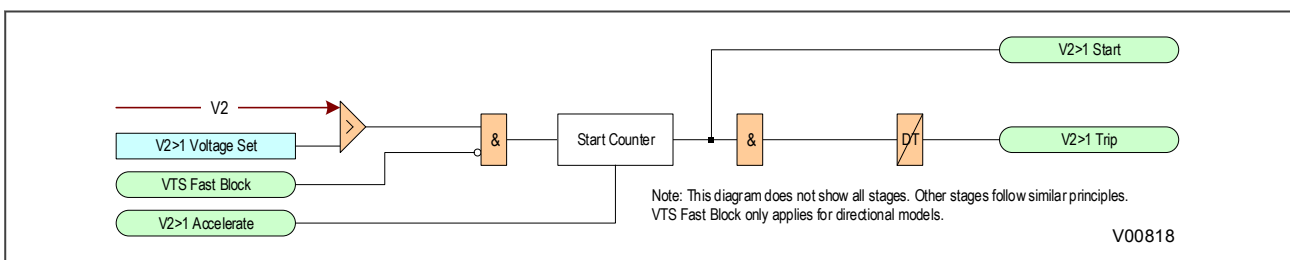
V2>1 Start

V2

V2>1 Voltage Set

>

&

Start Counter

&

DT

V2>1 Trip

VTS Fast Block

V2>1 Accelerate

Note: This diagram does not show all stages. Other stages follow similar principles. VTS Fast Block only applies for directional models.

V00818